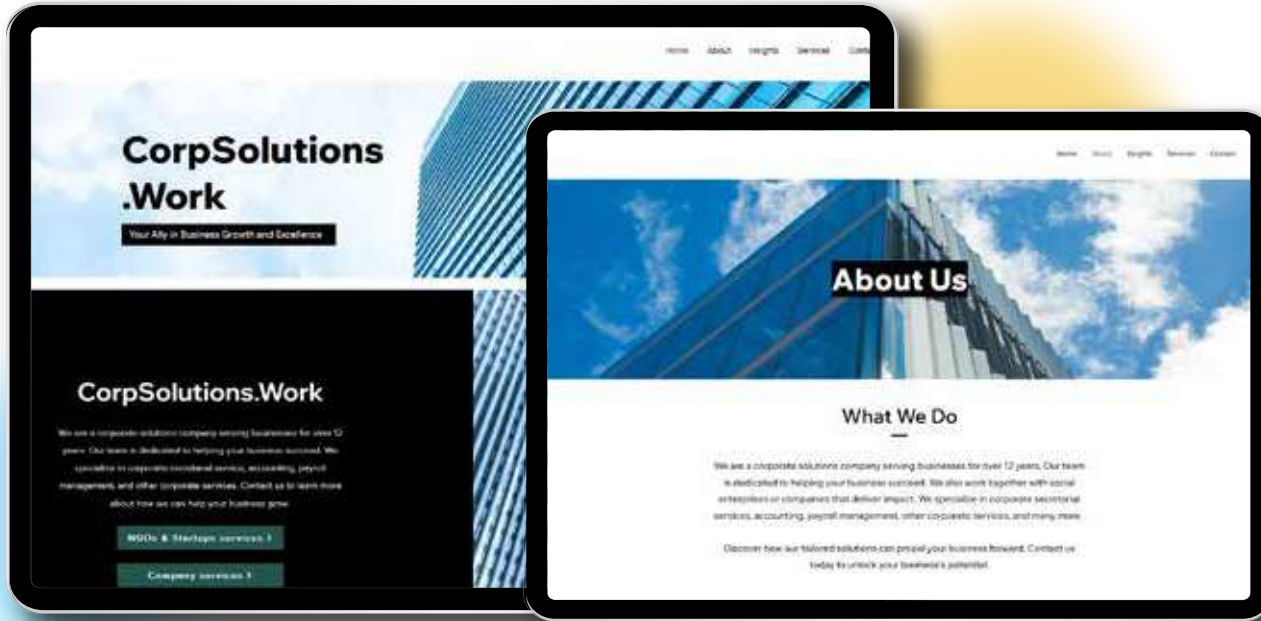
Home About Insights Services Cont

CorpSolutions .Work

Your Ally in Business Growth and Excellence

CorpSolutions.Work

We are a corporate solutions company serving businesses for over 12 years. Our team is dedicated to helping your business succeed. We specialize in corporate secretarial service, accounting, payroll management, and other corporate services. Contact us to learn more about how we can help your business grow.

NGOs & Startups services ↗

Company services ↗

Home About Insights Services Contact

About Us

What We Do

We are a corporate solutions company serving businesses for over 12 years. Our team is dedicated to helping your business succeed. We also work together with social enterprises or companies that deliver impact. We specialize in corporate secretarial services, accounting, payroll management, other corporate services, and many more.

Discover how our tailored solutions can propel your business forward. Contact us today to unlock your business's potential.